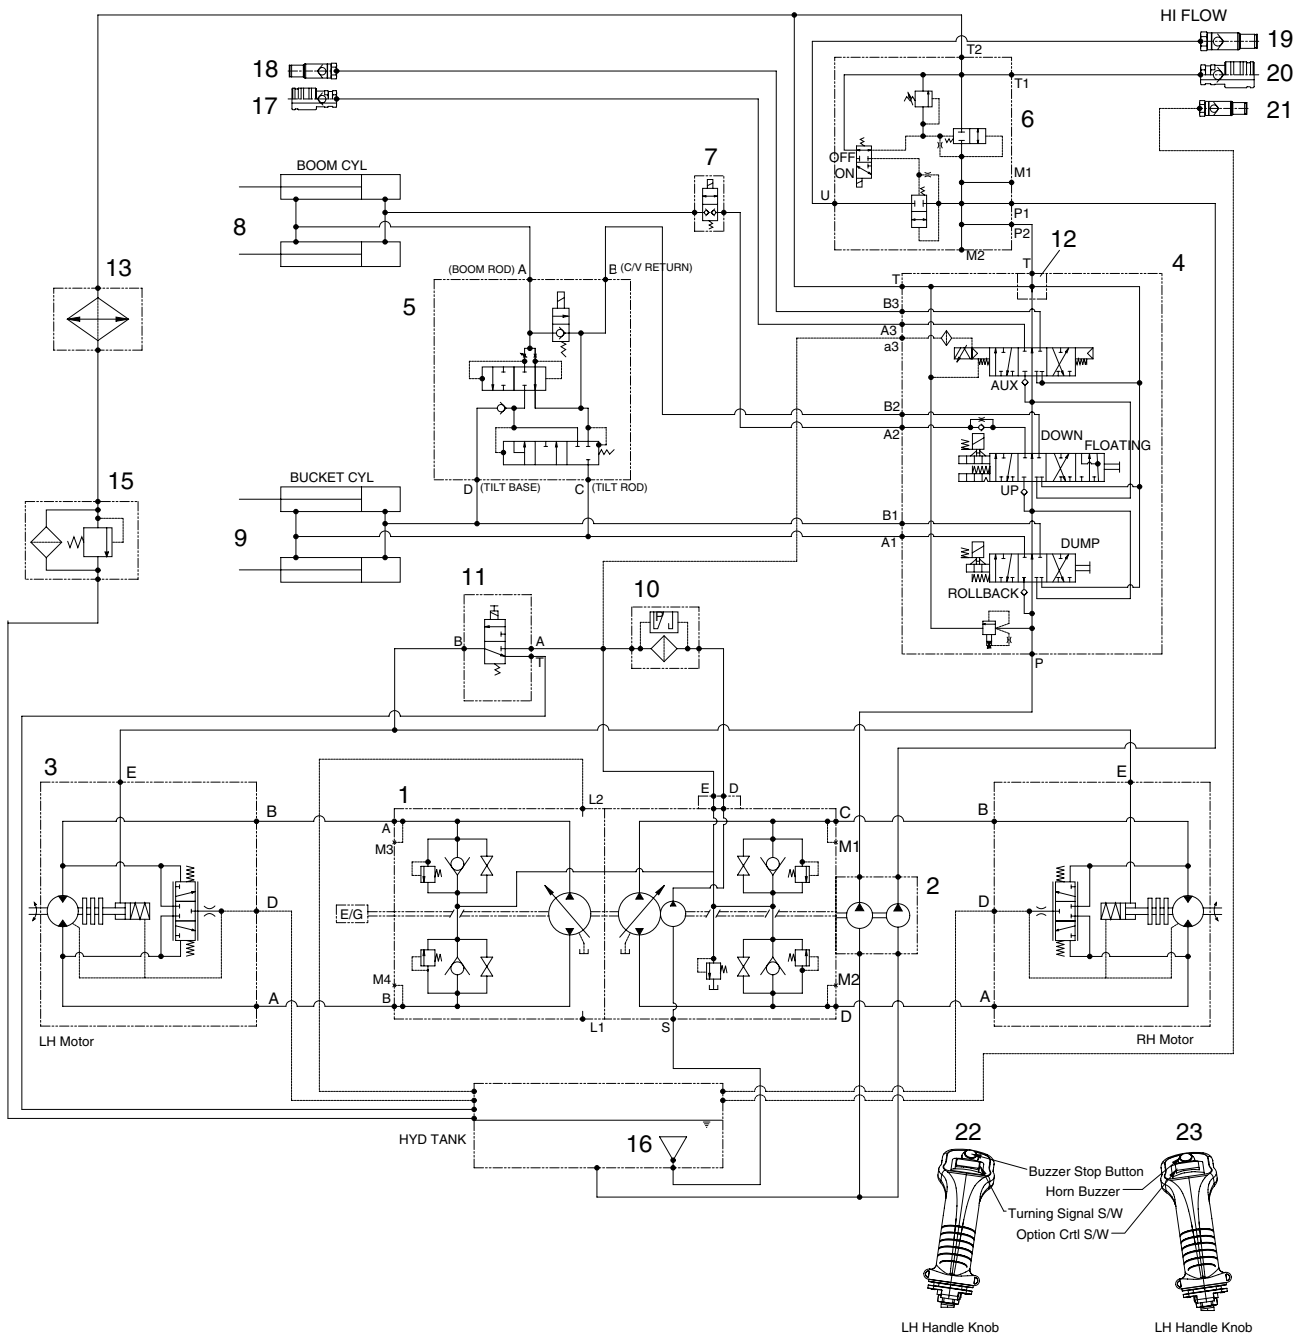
HI FLOW
19
20
21
18
17
T2
T1
6
OFF
ON
M1
U
P1
P2
M2
7
BOOM CYL
8
13
(BOOM ROD) A
B (C/V RETURN)
5
12
4
T
T
B3
A3
a3
AUX
B2
A2
DOWN
FLOATING
UP
15
BUCKET CYL
D (TILT BASE)
C (TILT ROD)
9
B1
A1
DUMP
ROLLBACK
11
10
B
A
T
P
3
E
E
1
L2
E
D
B
C
B
A
M3
M1
2
E/G
D
D
M4
M2
A
B
A
L1
S
D
LH Motor
RH Motor
HYD TANK
16
22
23
Buzzer Stop Button
Horn Buzzer
Turning Signal S/W
Option Crtl S/W
LH Handle Knob
LH Handle Knob